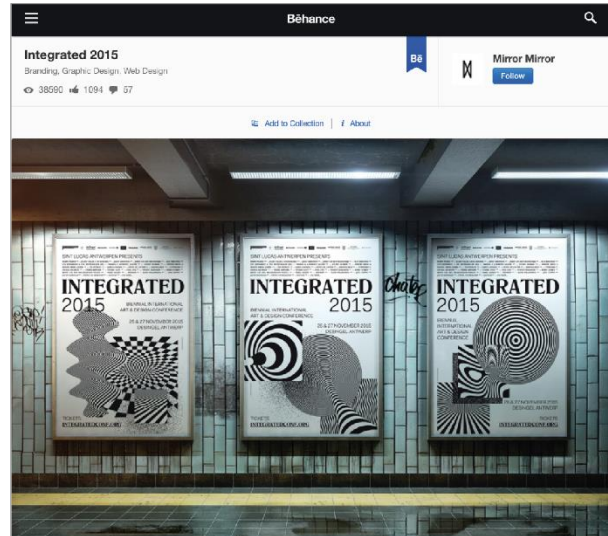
Behance

Integrated 2015
Branding, Graphic Design, Web Design
38590 1094 57

Bē

Mirror Mirror
Follow

Add to Collection | About

SINT LUCAS ANTWERPEN PRESENTS
INTEGRATED 2015
BIENNIAL INTERNATIONAL ART & DESIGN CONFERENCE
26 & 27 NOVEMBER 2015 DESINGEL ANTWERP
TICKETS
INTEGRATED2015.COM

SINT LUCAS ANTWERPEN PRESENTS
INTEGRATED 2015
BIENNIAL INTERNATIONAL ART & DESIGN CONFERENCE
26 & 27 NOVEMBER 2015 DESINGEL ANTWERP
TICKETS
INTEGRATED2015.COM

SINT LUCAS ANTWERPEN PRESENTS
INTEGRATED 2015
BIENNIAL INTERNATIONAL ART & DESIGN CONFERENCE
26 & 27 NOVEMBER 2015 DESINGEL ANTWERP
TICKETS
INTEGRATED2015.COM